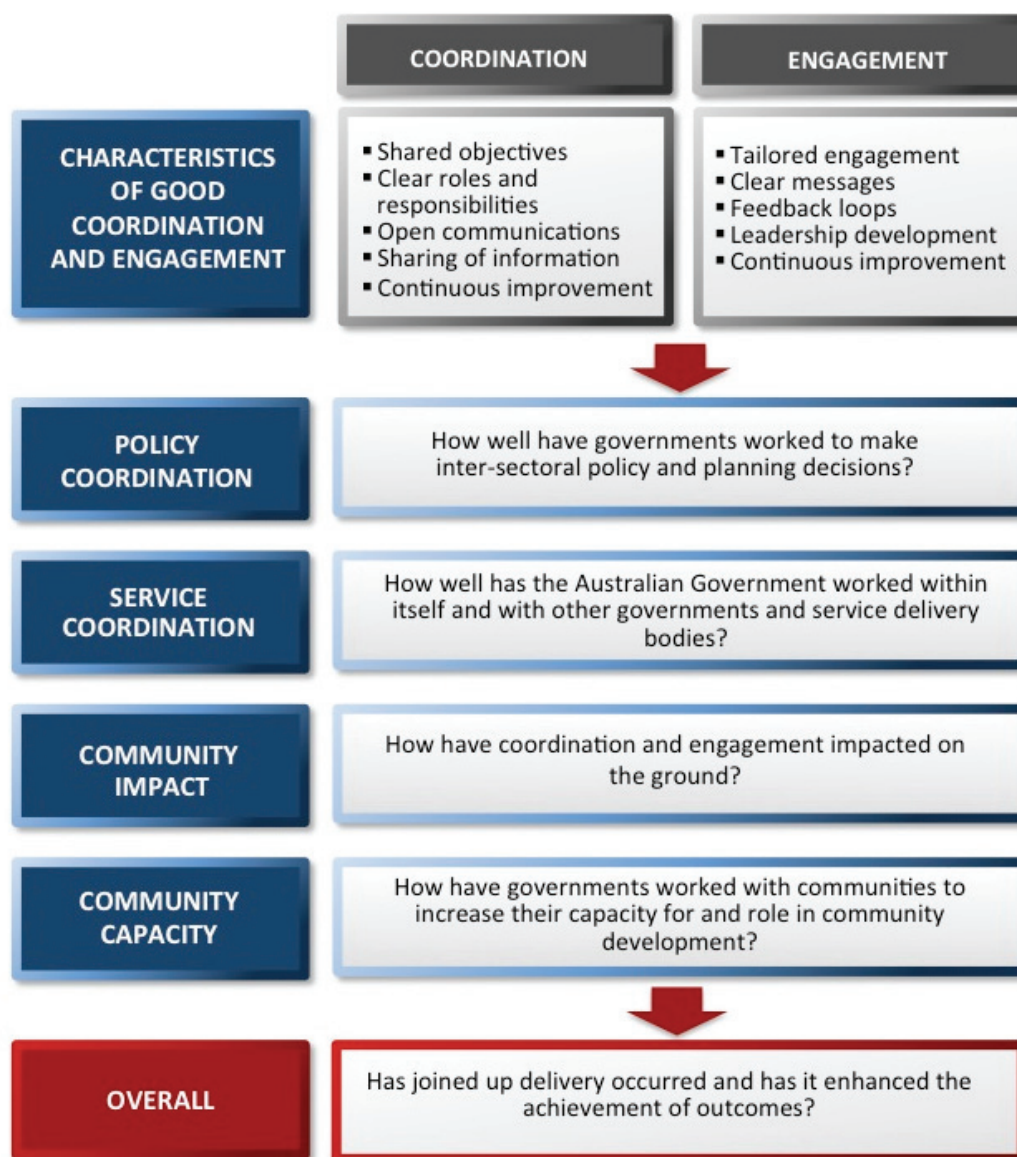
COORDINATION

ENGAGEMENT

CHARACTERISTICS OF GOOD COORDINATION AND ENGAGEMENT

- Shared objectives
- Clear roles and responsibilities
- Open communications
- Sharing of information
- Continuous improvement

- Tailored engagement
- Clear messages
- Feedback loops
- Leadership development
- Continuous improvement

POLICY COORDINATION

How well have governments worked to make inter-sectoral policy and planning decisions?

SERVICE COORDINATION

How well has the Australian Government worked within itself and with other governments and service delivery bodies?

COMMUNITY IMPACT

How have coordination and engagement impacted on the ground?

COMMUNITY CAPACITY

How have governments worked with communities to increase their capacity for and role in community development?

OVERALL

Has joined up delivery occurred and has it enhanced the achievement of outcomes?